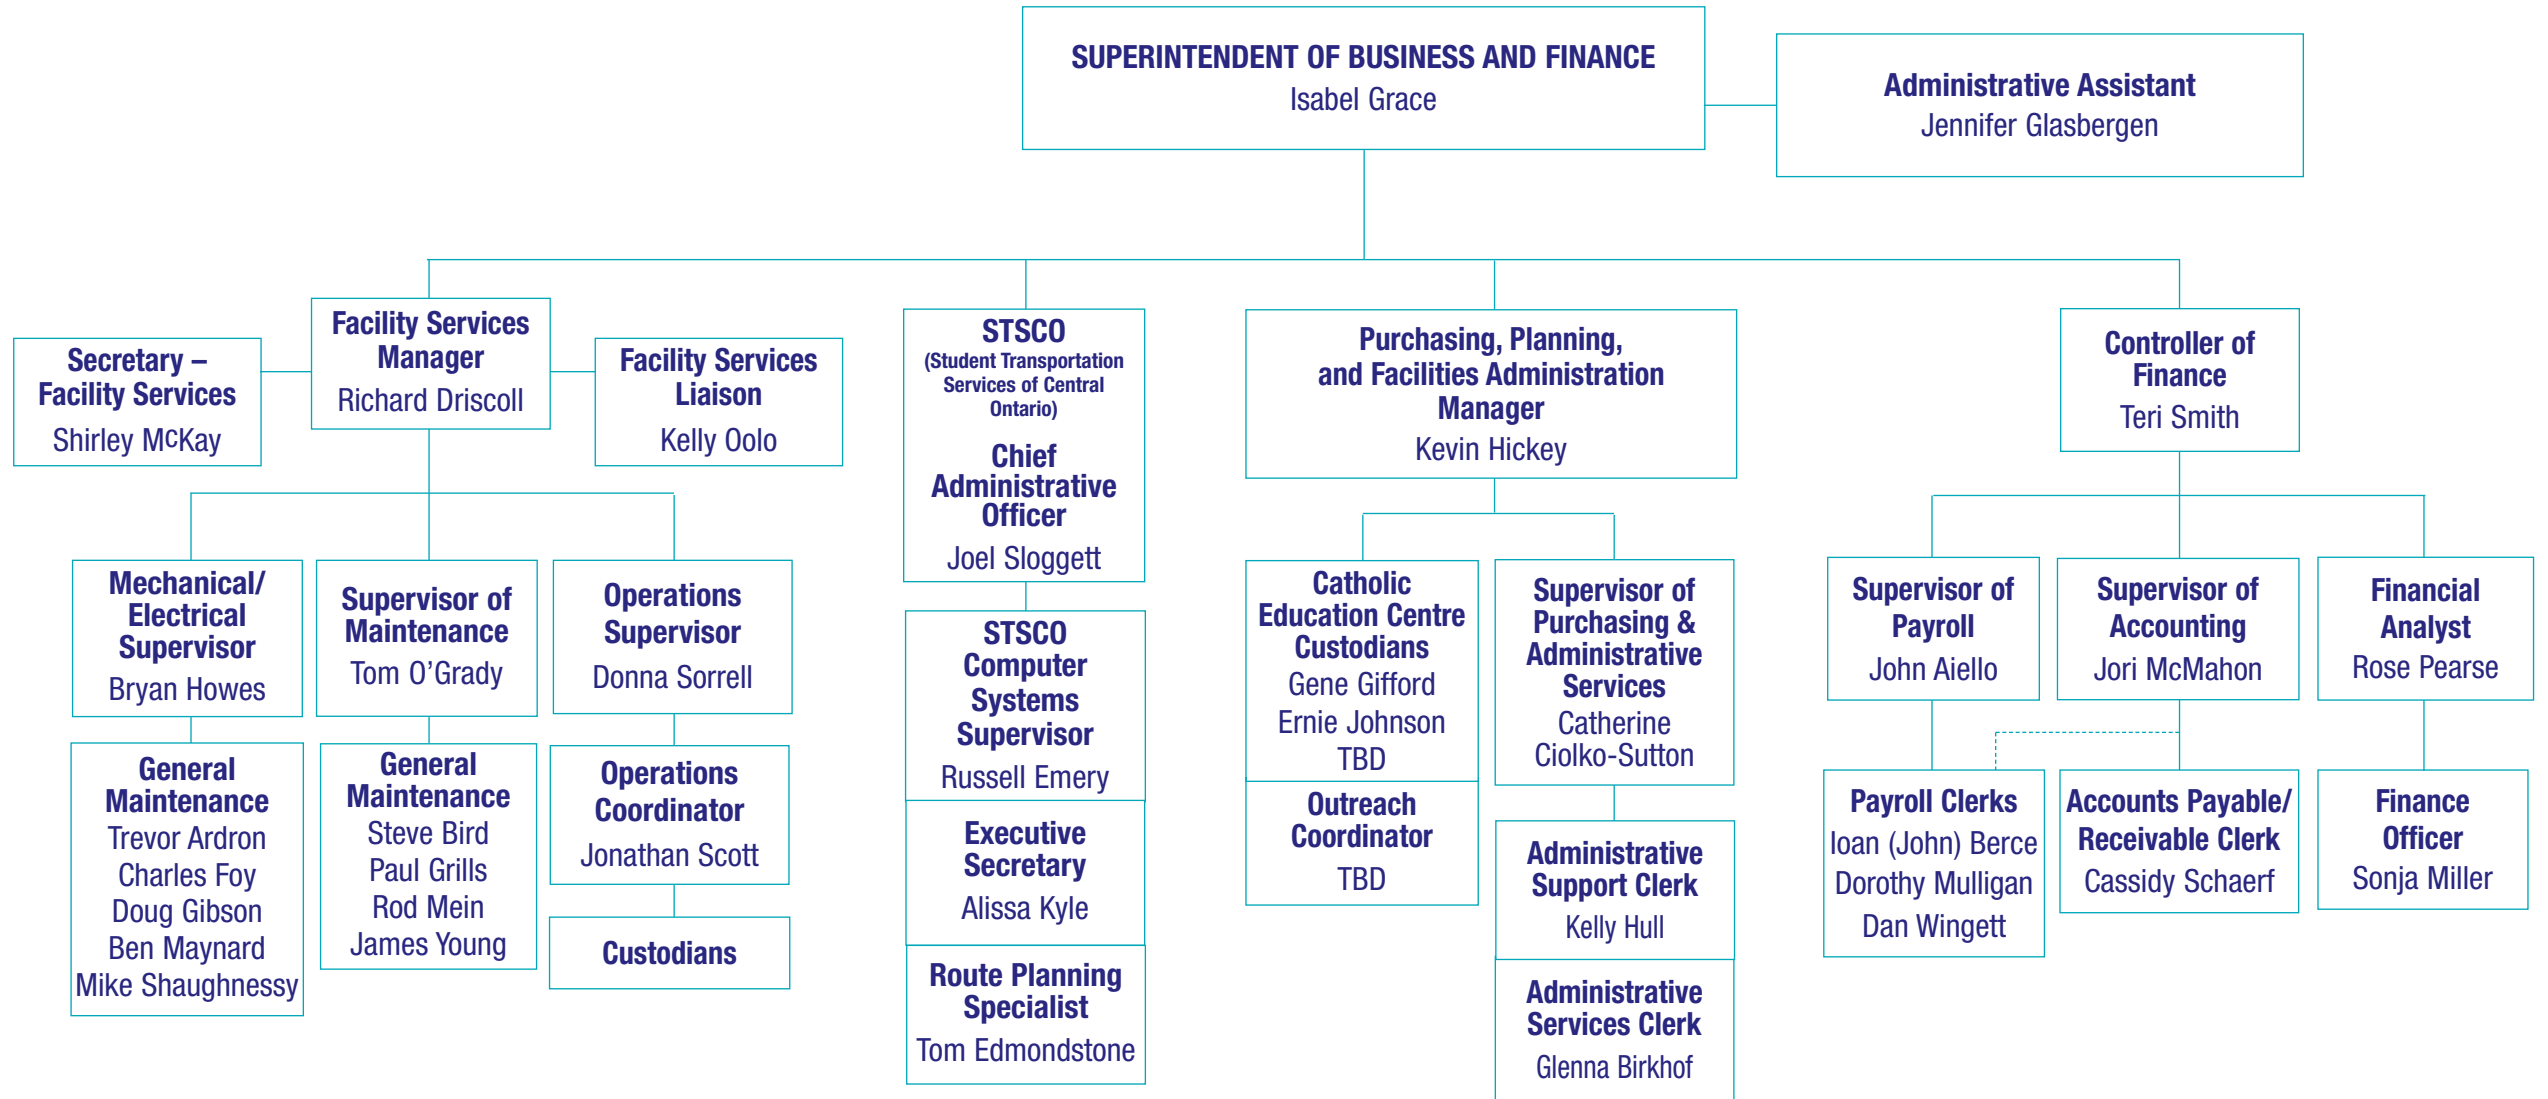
SUPERINTENDENT OF BUSINESS AND FINANCE
Isabel Grace

Administrative Assistant
Jennifer Glasbergen

Secretary – Facility Services
Shirley McKay

Facility Services Manager
Richard Driscoll

Facility Services Liaison
Kelly Oolo

Mechanical/ Electrical Supervisor
Bryan Howes

General Maintenance
Trevor Ardron
Charles Foy
Doug Gibson
Ben Maynard
Mike Shaughnessy

Supervisor of Maintenance
Tom O'Grady

General Maintenance
Steve Bird
Paul Grills
Rod Mein
James Young

Operations Supervisor
Donna Sorrell

Operations Coordinator
Jonathan Scott

Custodians

STSCO
(Student Transportation Services of Central Ontario)
Chief Administrative Officer
Joel Sloggett

STSCO Computer Systems Supervisor
Russell Emery

Executive Secretary
Alissa Kyle

Route Planning Specialist
Tom Edmondstone

Purchasing, Planning, and Facilities Administration Manager
Kevin Hickey

Catholic Education Centre Custodians
Gene Gifford
Ernie Johnson
TBD

Outreach Coordinator
TBD

Supervisor of Purchasing & Administrative Services
Catherine Ciolko-Sutton

Administrative Support Clerk
Kelly Hull

Administrative Services Clerk
Glenna Birkhof

Controller of Finance
Teri Smith

Supervisor of Payroll
John Aiello

Payroll Clerks
Ioan (John) Berce
Dorothy Mulligan
Dan Wingett

Supervisor of Accounting
Jori McMahon

Accounts Payable/ Receivable Clerk
Cassidy Schaerf

Financial Analyst
Rose Pearse

Finance Officer
Sonja Miller